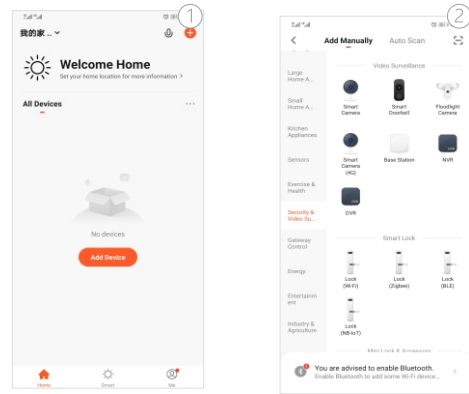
①

我的家...

Welcome Home
Set your home location for more information >

All Devices

No devices

Add Device

Home
Smart
Me

②

Add Manually
Auto Scan

Large Home A...
Small Home A...
Kitchen Appliances
Sensors
Exercise & Health
Security & Video Su...
Gateway Control
Energy
Entertainm
Industry & Agriculture

Video Surveillance

Smart Camera
Smart Doorbell
Floodlight Camera
Smart Camera (4G)
Base Station
NVR
DVR

Smart Lock

Lock (Wi-Fi)
Lock (Zigbee)
Lock (BLE)
Lock (NB-IoT)

Mini Lock & Accesso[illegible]

You are advised to enable Bluetooth.
Enable Bluetooth to add some Wi-Fi device...